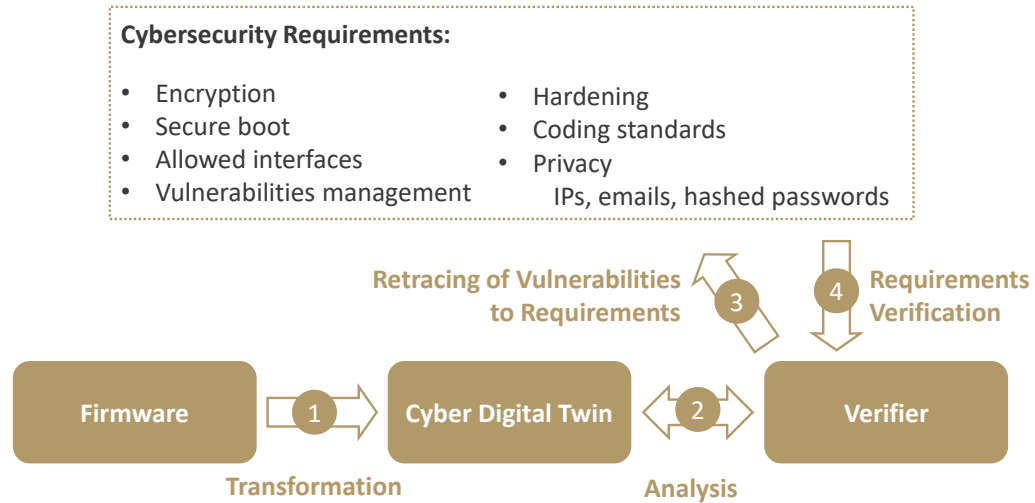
**Cybersecurity Requirements:**

- Encryption
- Secure boot
- Allowed interfaces
- Vulnerabilities management

- Hardening
- Coding standards
- Privacy
  IPs, emails, hashed passwords

Retracing of Vulnerabilities to Requirements

3

4

Requirements Verification

Firmware

1

Cyber Digital Twin

2

Verifier

Transformation

Analysis